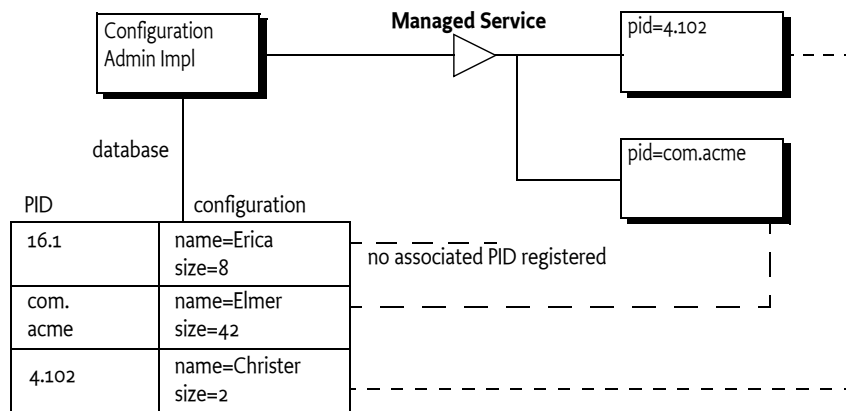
Configuration Admin Impl

Managed Service

pid=4.102

pid=com.acme

database

PID

configuration

| PID | configuration |
|---|---|
| 16.1 | name=Erica size=8 |
| com. acme | name=Elmer size=42 |
| 4.102 | name=Christer size=2 |

no associated PID registered